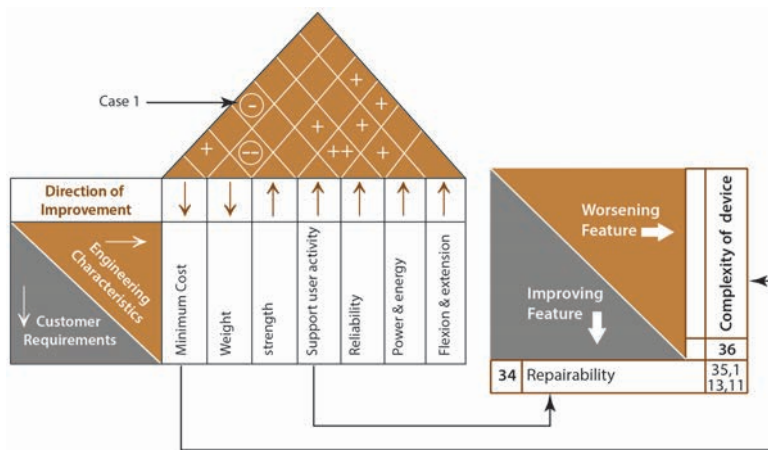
Case 1

-

--

+

+

+

+

+

+

++

+

Direction of Improvement

Engineering Characteristics

Customer Requirements

Minimum Cost

Weight

strength

Support user activity

Reliability

Power & energy

Flexion & extension

Worsening Feature

Improving Feature

Complexity of device

36

34 Repairability

35,1
13,11